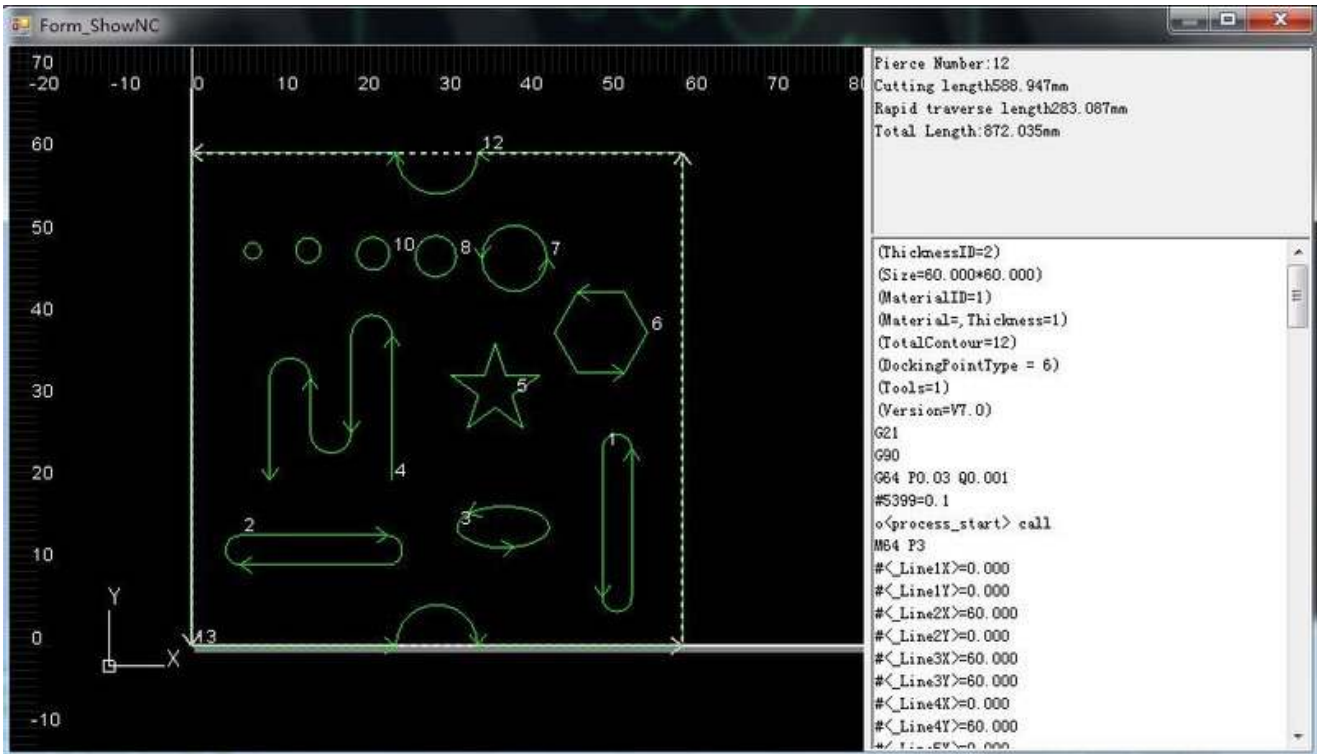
Form_ShowNC

70
-20 -10 0 10 20 30 40 50 60 70 80

60
50
40
30
20
10
0
-10

12
10 8 7
6
5
4
1
2
3
13
Y
X

Pierce Number:12
Cutting length588.947mm
Rapid traverse length283.087mm
Total Length:872.035mm

(ThicknessID=2)
(Size=60.000*60.000)
(MaterialID=1)
(Material=,Thickness=1)
(TotalContour=12)
(DockingPointType = 6)
(Tools=1)
(Version=V7.0)
G21
G90
G64 P0.03 Q0.001
#5399=0.1
o<process_start> call
M64 P3
#<_Line1X>=0.000
#<_Line1Y>=0.000
#<_Line2X>=60.000
#<_Line2Y>=0.000
#<_Line3X>=60.000
#<_Line3Y>=60.000
#<_Line4X>=0.000
#<_Line4Y>=60.000
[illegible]